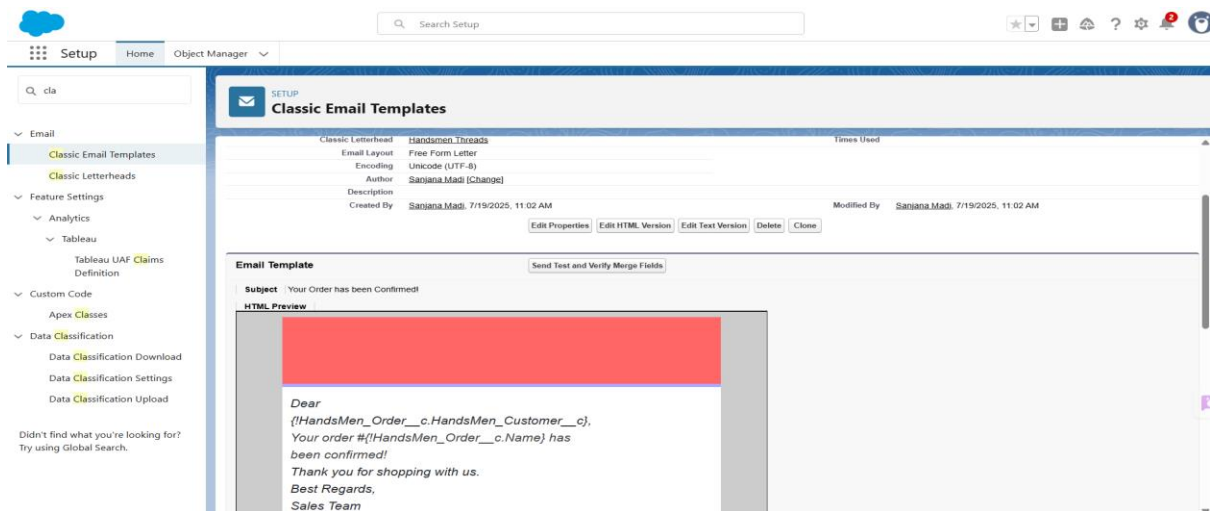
Search Setup

Setup Home Object Manager

cla

Email
Classic Email Templates
Classic Letterheads
Feature Settings
Analytics
Tableau
Tableau UAF Claims Definition
Custom Code
Apex Classes
Data Classification
Data Classification Download
Data Classification Settings
Data Classification Upload

Didn't find what you're looking for? Try using Global Search.

SETUP
Classic Email Templates

| | | | |
|---|---|---|---|
| Classic Letterhead | Handsmen Threads | Times Used | |
| Email Layout | Free Form Letter | | |
| Encoding | Unicode (UTF-8) | | |
| Author | Sanjana Madi [Change] | | |
| Description | | | |
| Created By | Sanjana Madi, 7/19/2025, 11:02 AM | Modified By | Sanjana Madi, 7/19/2025, 11:02 AM |

Edit Properties Edit HTML Version Edit Text Version Delete Clone

Email Template Send Test and Verify Merge Fields

Subject Your Order has been Confirmed!

HTML Preview

Dear {!HandsMen_Order__c.HandsMen_Customer__c}, Your order #{!HandsMen_Order__c.Name} has been confirmed!
Thank you for shopping with us.
Best Regards,
Sales Team